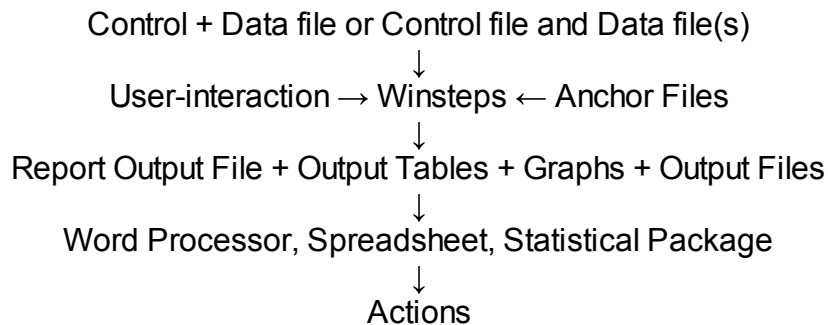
Control + Data file or Control file and Data file(s)
↓
User-interaction → Winsteps ← Anchor Files
↓
Report Output File + Output Tables + Graphs + Output Files
↓
Word Processor, Spreadsheet, Statistical Package
↓
Actions